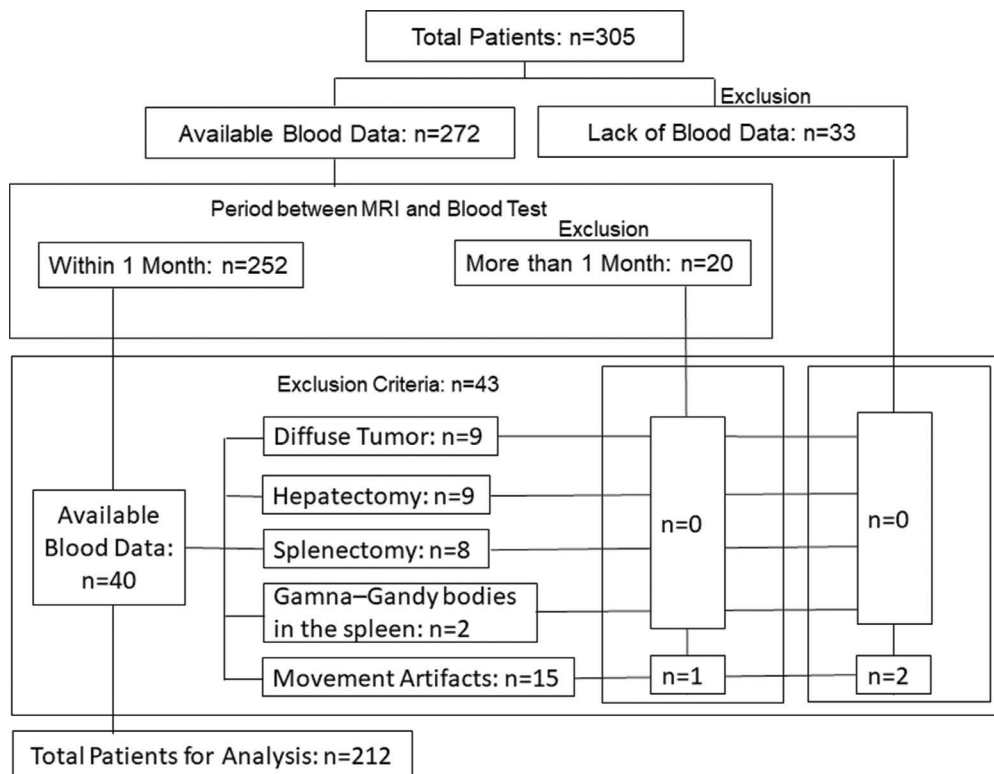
Total Patients: n=305

Exclusion

Available Blood Data: n=272

Lack of Blood Data: n=33

Period between MRI and Blood Test

Exclusion

Within 1 Month: n=252

More than 1 Month: n=20

Exclusion Criteria: n=43

Diffuse Tumor: n=9

Hepatectomy: n=9

Available Blood Data: n=40

Splenectomy: n=8

Gamna–Gandy bodies in the spleen: n=2

Movement Artifacts: n=15

n=0

n=0

n=1

n=2

Total Patients for Analysis: n=212